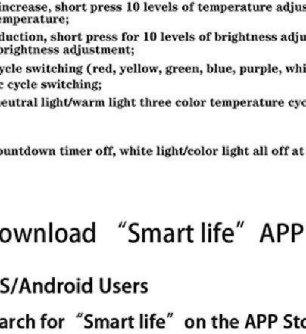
increase, short press 10 levels of temperature adjus temperature;
duction, short press for 10 levels of brightness adju brightness adjustment;
ycle switching (red, yellow, green, blue, purple, whi e cycle switching;
eutral light/warm light three color temperature cyc

ountdown timer off, white light/color light all off at

ownload "Smart life" APP

S/Android Users
arch for "Smart life" on the APP St